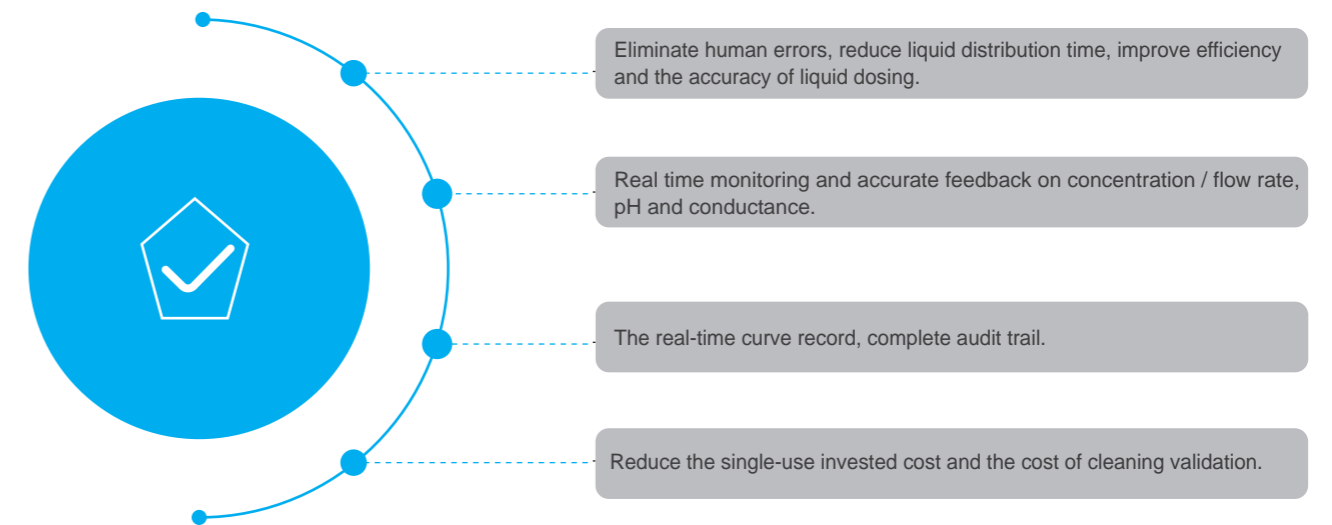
Eliminate human errors, reduce liquid distribution time, improve efficiency and the accuracy of liquid dosing.

Real time monitoring and accurate feedback on concentration / flow rate, pH and conductance.

The real-time curve record, complete audit trail.

Reduce the single-use invested cost and the cost of cleaning validation.